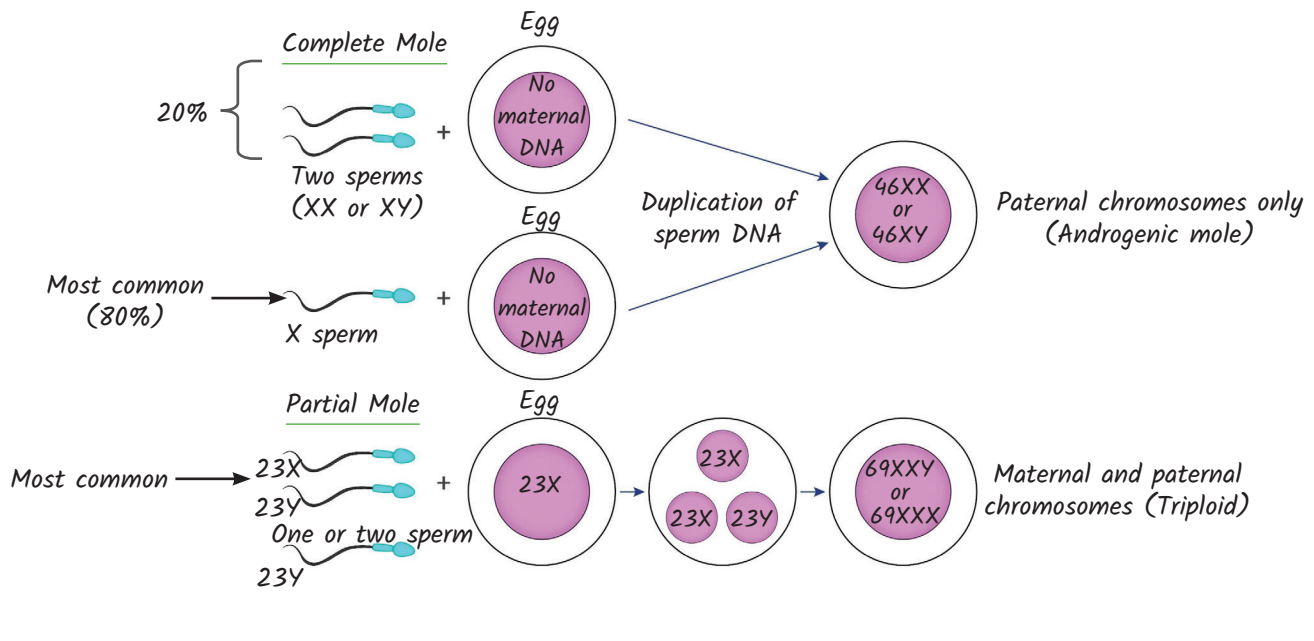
Complete Mole

20%

Two sperms (XX or XY)

+

Egg

No maternal DNA

Duplication of sperm DNA

46XX or 46XY

Paternal chromosomes only (Androgenic mole)

Most common (80%)

X sperm

+

Egg

No maternal DNA

Partial Mole

Most common

23X

23Y

One or two sperm

23Y

+

Egg

23X

23X

23X 23Y

69XXY or 69XXX

Maternal and paternal chromosomes (Triploid)